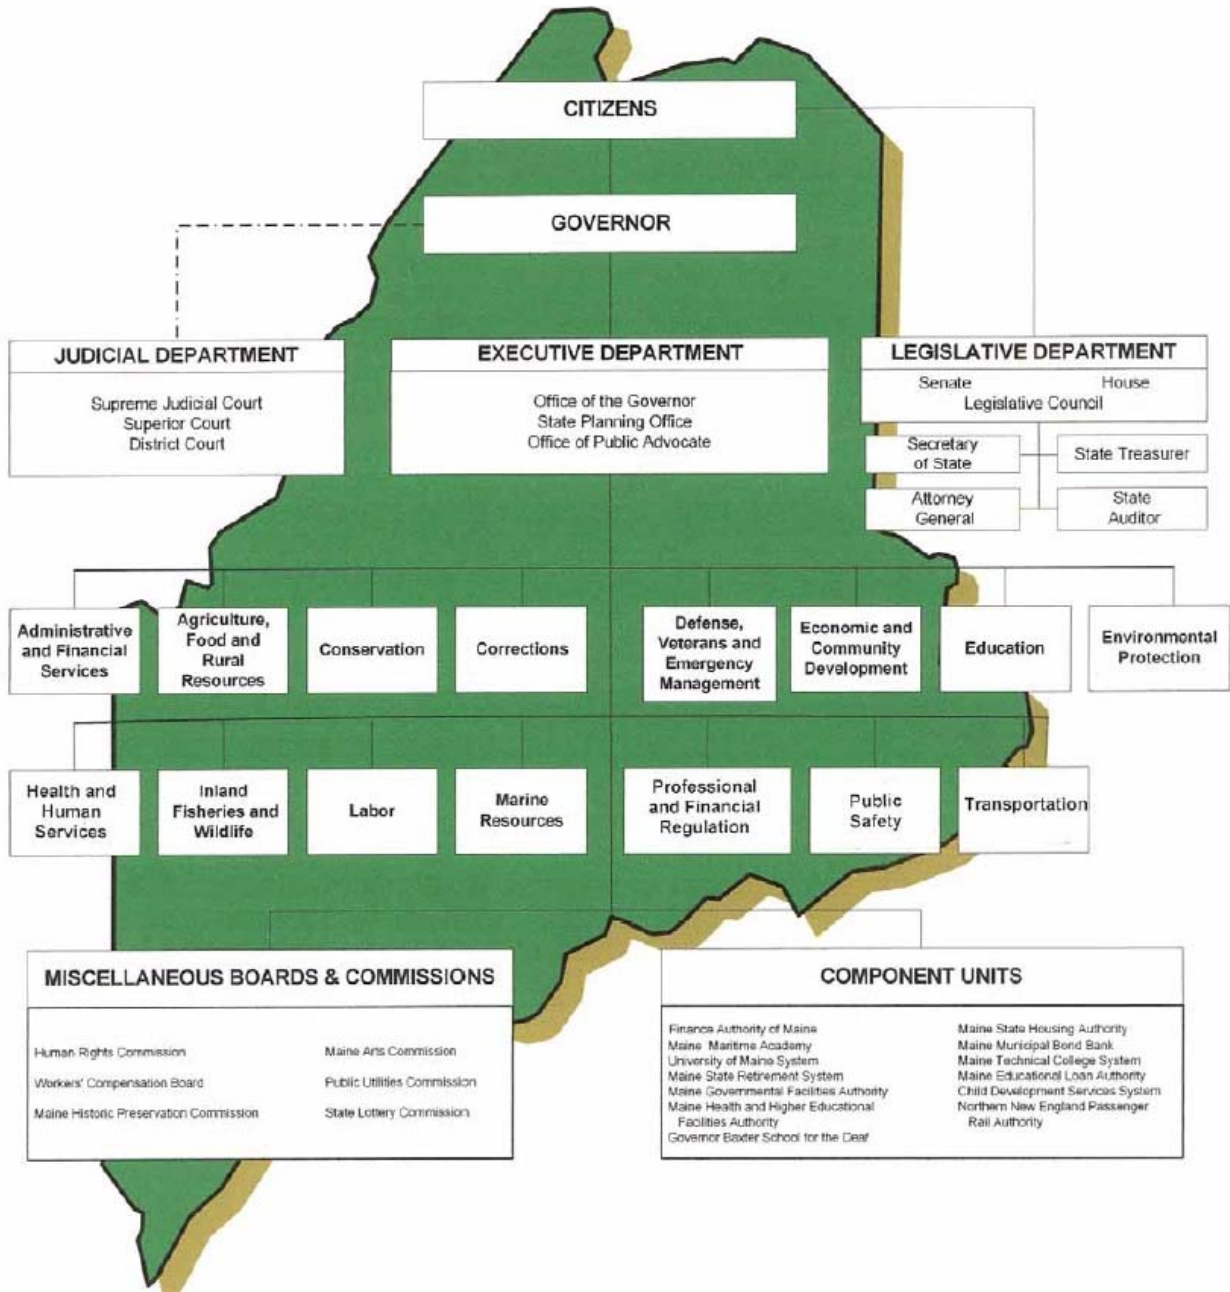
CITIZENS

GOVERNOR

JUDICIAL DEPARTMENT

Supreme Judicial Court
Superior Court
District Court

EXECUTIVE DEPARTMENT

Office of the Governor
State Planning Office
Office of Public Advocate

LEGISLATIVE DEPARTMENT

Senate House
Legislative Council

Secretary of State

State Treasurer

Attorney General

State Auditor

Administrative and Financial Services

Agriculture, Food and Rural Resources

Conservation

Corrections

Defense, Veterans and Emergency Management

Economic and Community Development

Education

Environmental Protection

Health and Human Services

Inland Fisheries and Wildlife

Labor

Marine Resources

Professional and Financial Regulation

Public Safety

Transportation

MISCELLANEOUS BOARDS & COMMISSIONS

Human Rights Commission
Workers' Compensation Board
Maine Historic Preservation Commission

Maine Arts Commission
Public Utilities Commission
State Lottery Commission

COMPONENT UNITS

Finance Authority of Maine
Maine Maritime Academy
University of Maine System
Maine State Retirement System
Maine Governmental Facilities Authority
Maine Health and Higher Educational Facilities Authority
Governor Baxter School for the Deaf

Maine State Housing Authority
Maine Municipal Bond Bank
Maine Technical College System
Maine Educational Loan Authority
Child Development Services System
Northern New England Passenger Rail Authority